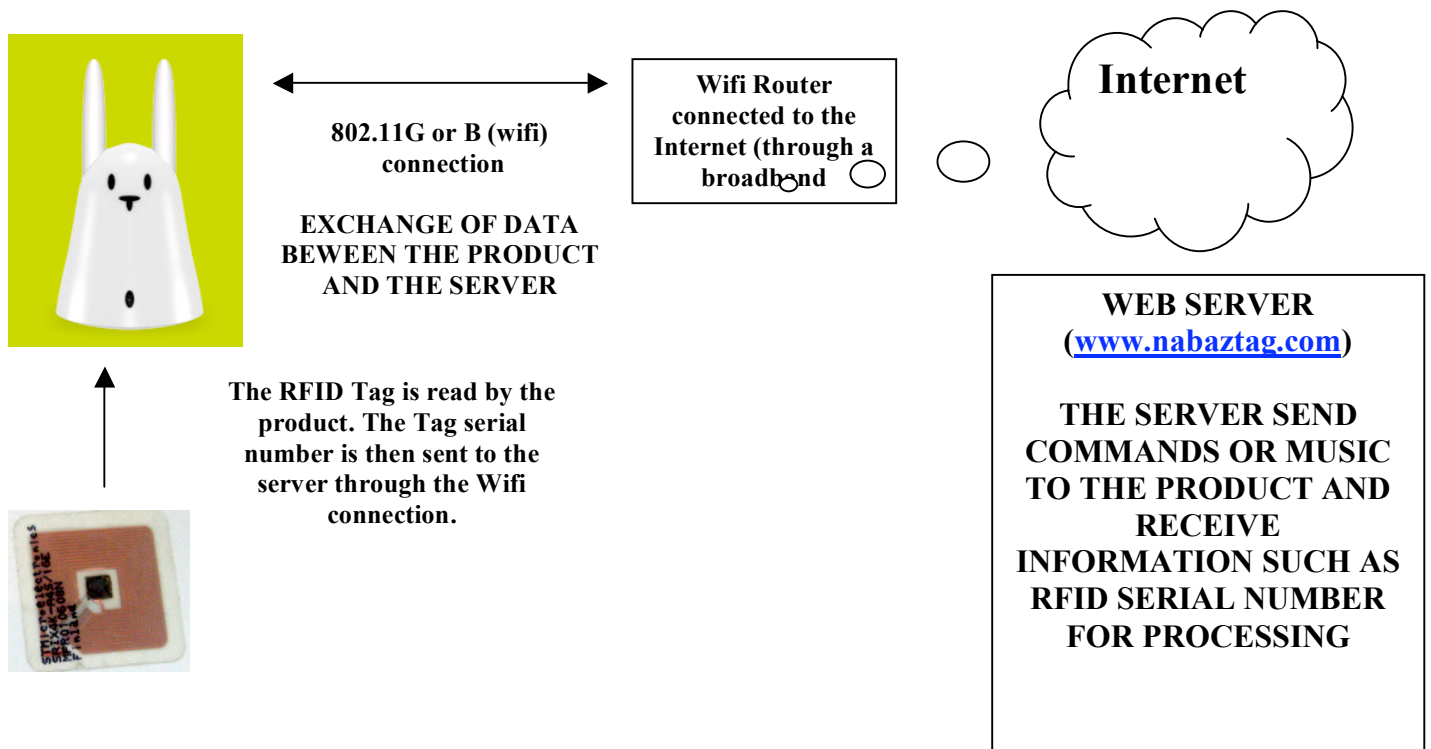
802.11G or B (wifi) connection

EXCHANGE OF DATA BEWEEN THE PRODUCT AND THE SERVER

Wifi Router connected to the Internet (through a broadband

Internet

WEB SERVER (www.nabaztag.com)

THE SERVER SEND COMMANDS OR MUSIC TO THE PRODUCT AND RECEIVE INFORMATION SUCH AS RFID SERIAL NUMBER FOR PROCESSING

The RFID Tag is read by the product. The Tag serial number is then sent to the server through the Wifi connection.

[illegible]